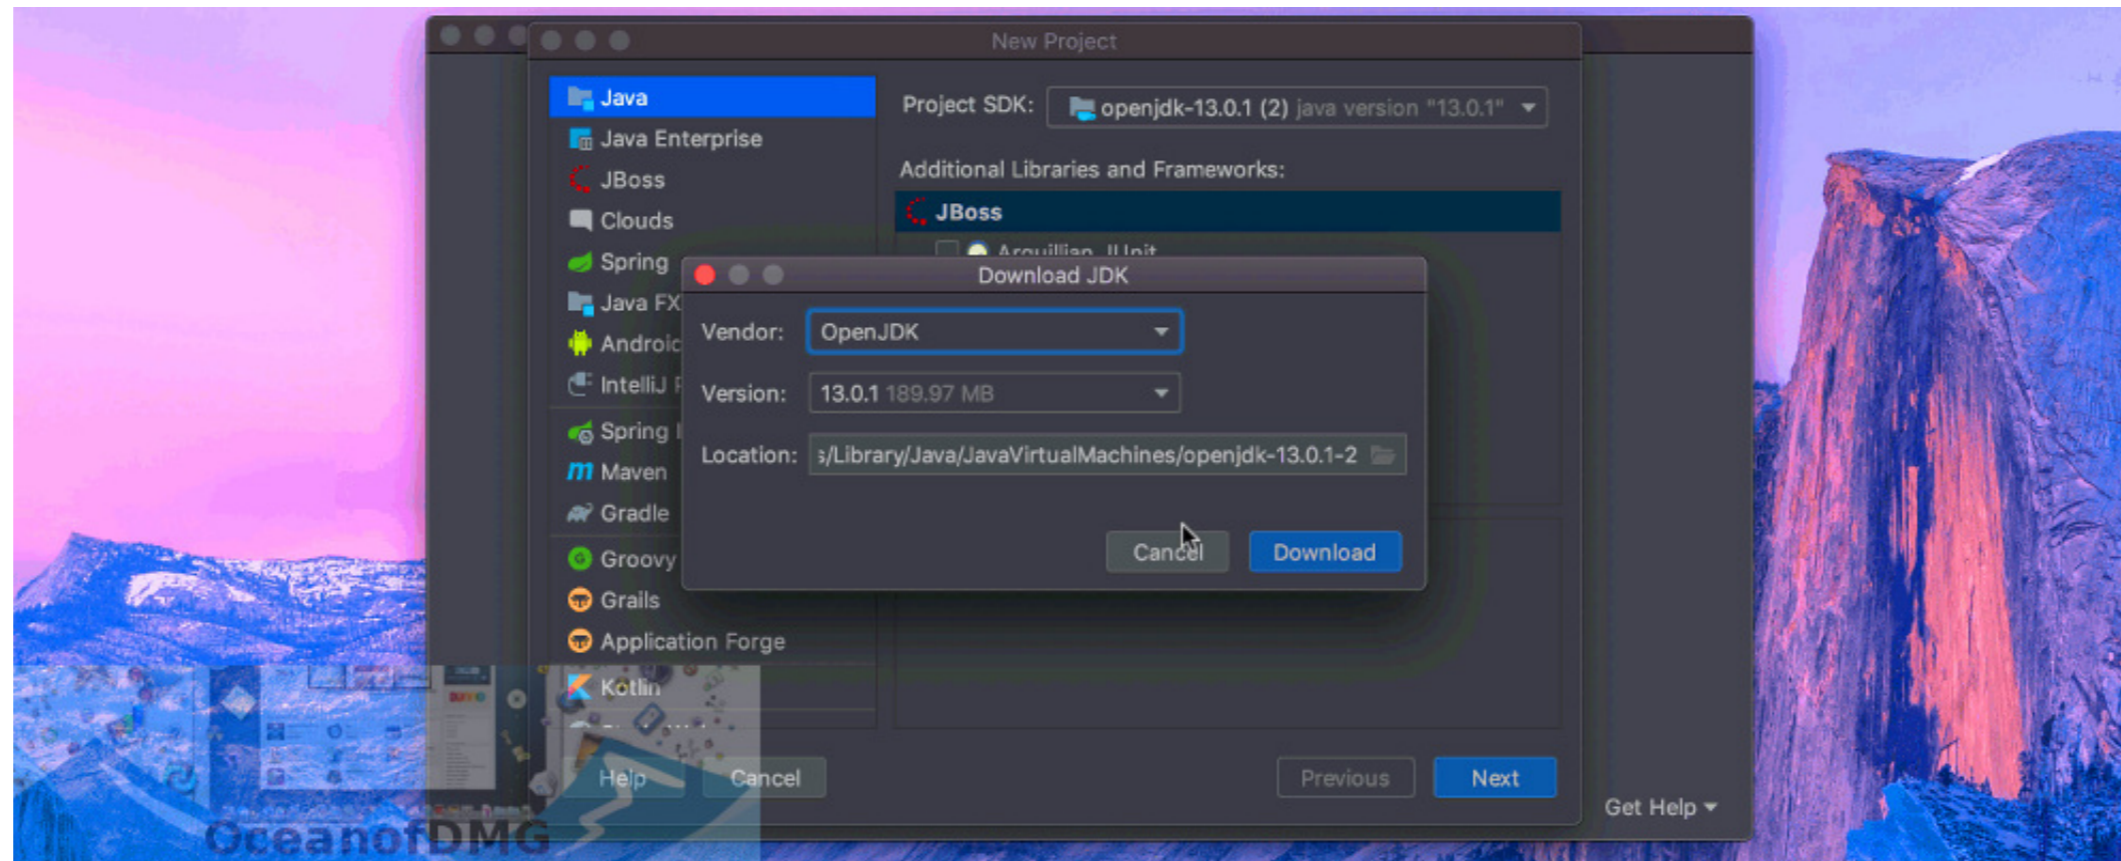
New Project

Java
Java Enterprise
JBoss
Clouds
Spring
Java FX
Androic
IntelliJ P
Spring I
Maven
Gradle
Groovy
Grails
Application Forge
Kotlin

Project SDK: openjdk-13.0.1 (2) java version "13.0.1"

Additional Libraries and Frameworks:

JBoss

Arquillian JUnit

Download JDK

Vendor: OpenJDK

Version: 13.0.1 189.97 MB

Location: s/Library/Java/JavaVirtualMachines/openjdk-13.0.1-2

Cancel Download

Help Cancel

Previous Next

Get Help

OceanofDMG